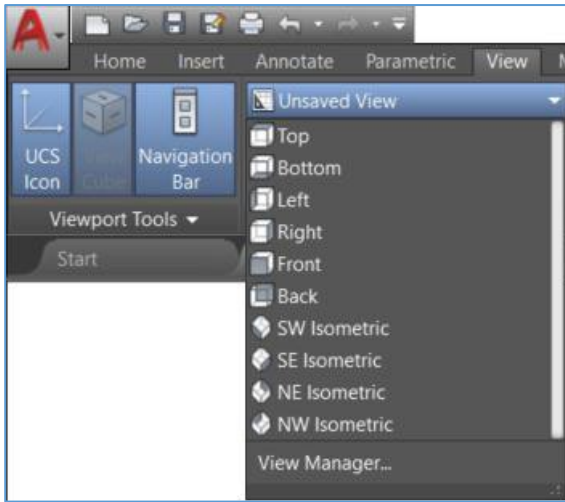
A

Home Insert Annotate Parametric View

UCS Icon

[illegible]

Navigation Bar

Viewport Tools

Start

Unsaved View

Top
Bottom
Left
Right
Front
Back
SW Isometric
SE Isometric
NE Isometric
NW Isometric

View Manager...